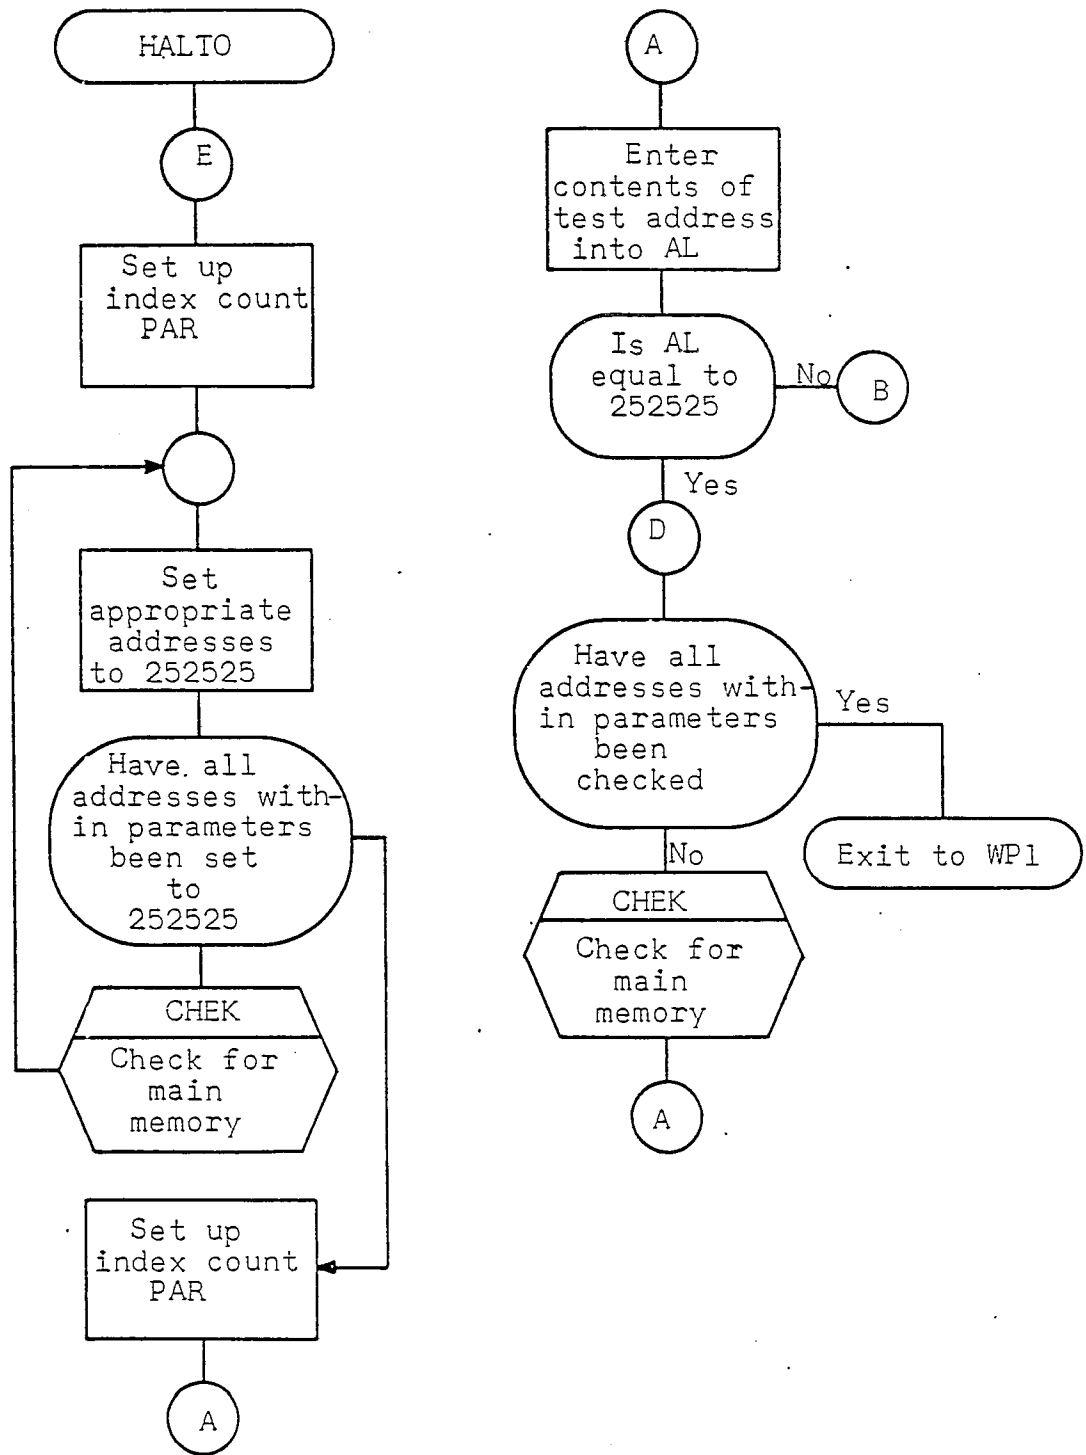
HALTO

E

Set up index count PAR

Set appropriate addresses to 252525

Have all addresses within parameters been set to 252525

CHEK

Check for main memory

Set up index count PAR

A

A

Enter contents of test address into AL

Is AL equal to 252525

No

B

Yes

D

Have all addresses within parameters been checked

Yes

Exit to WP1

No

CHEK

Check for main memory

A